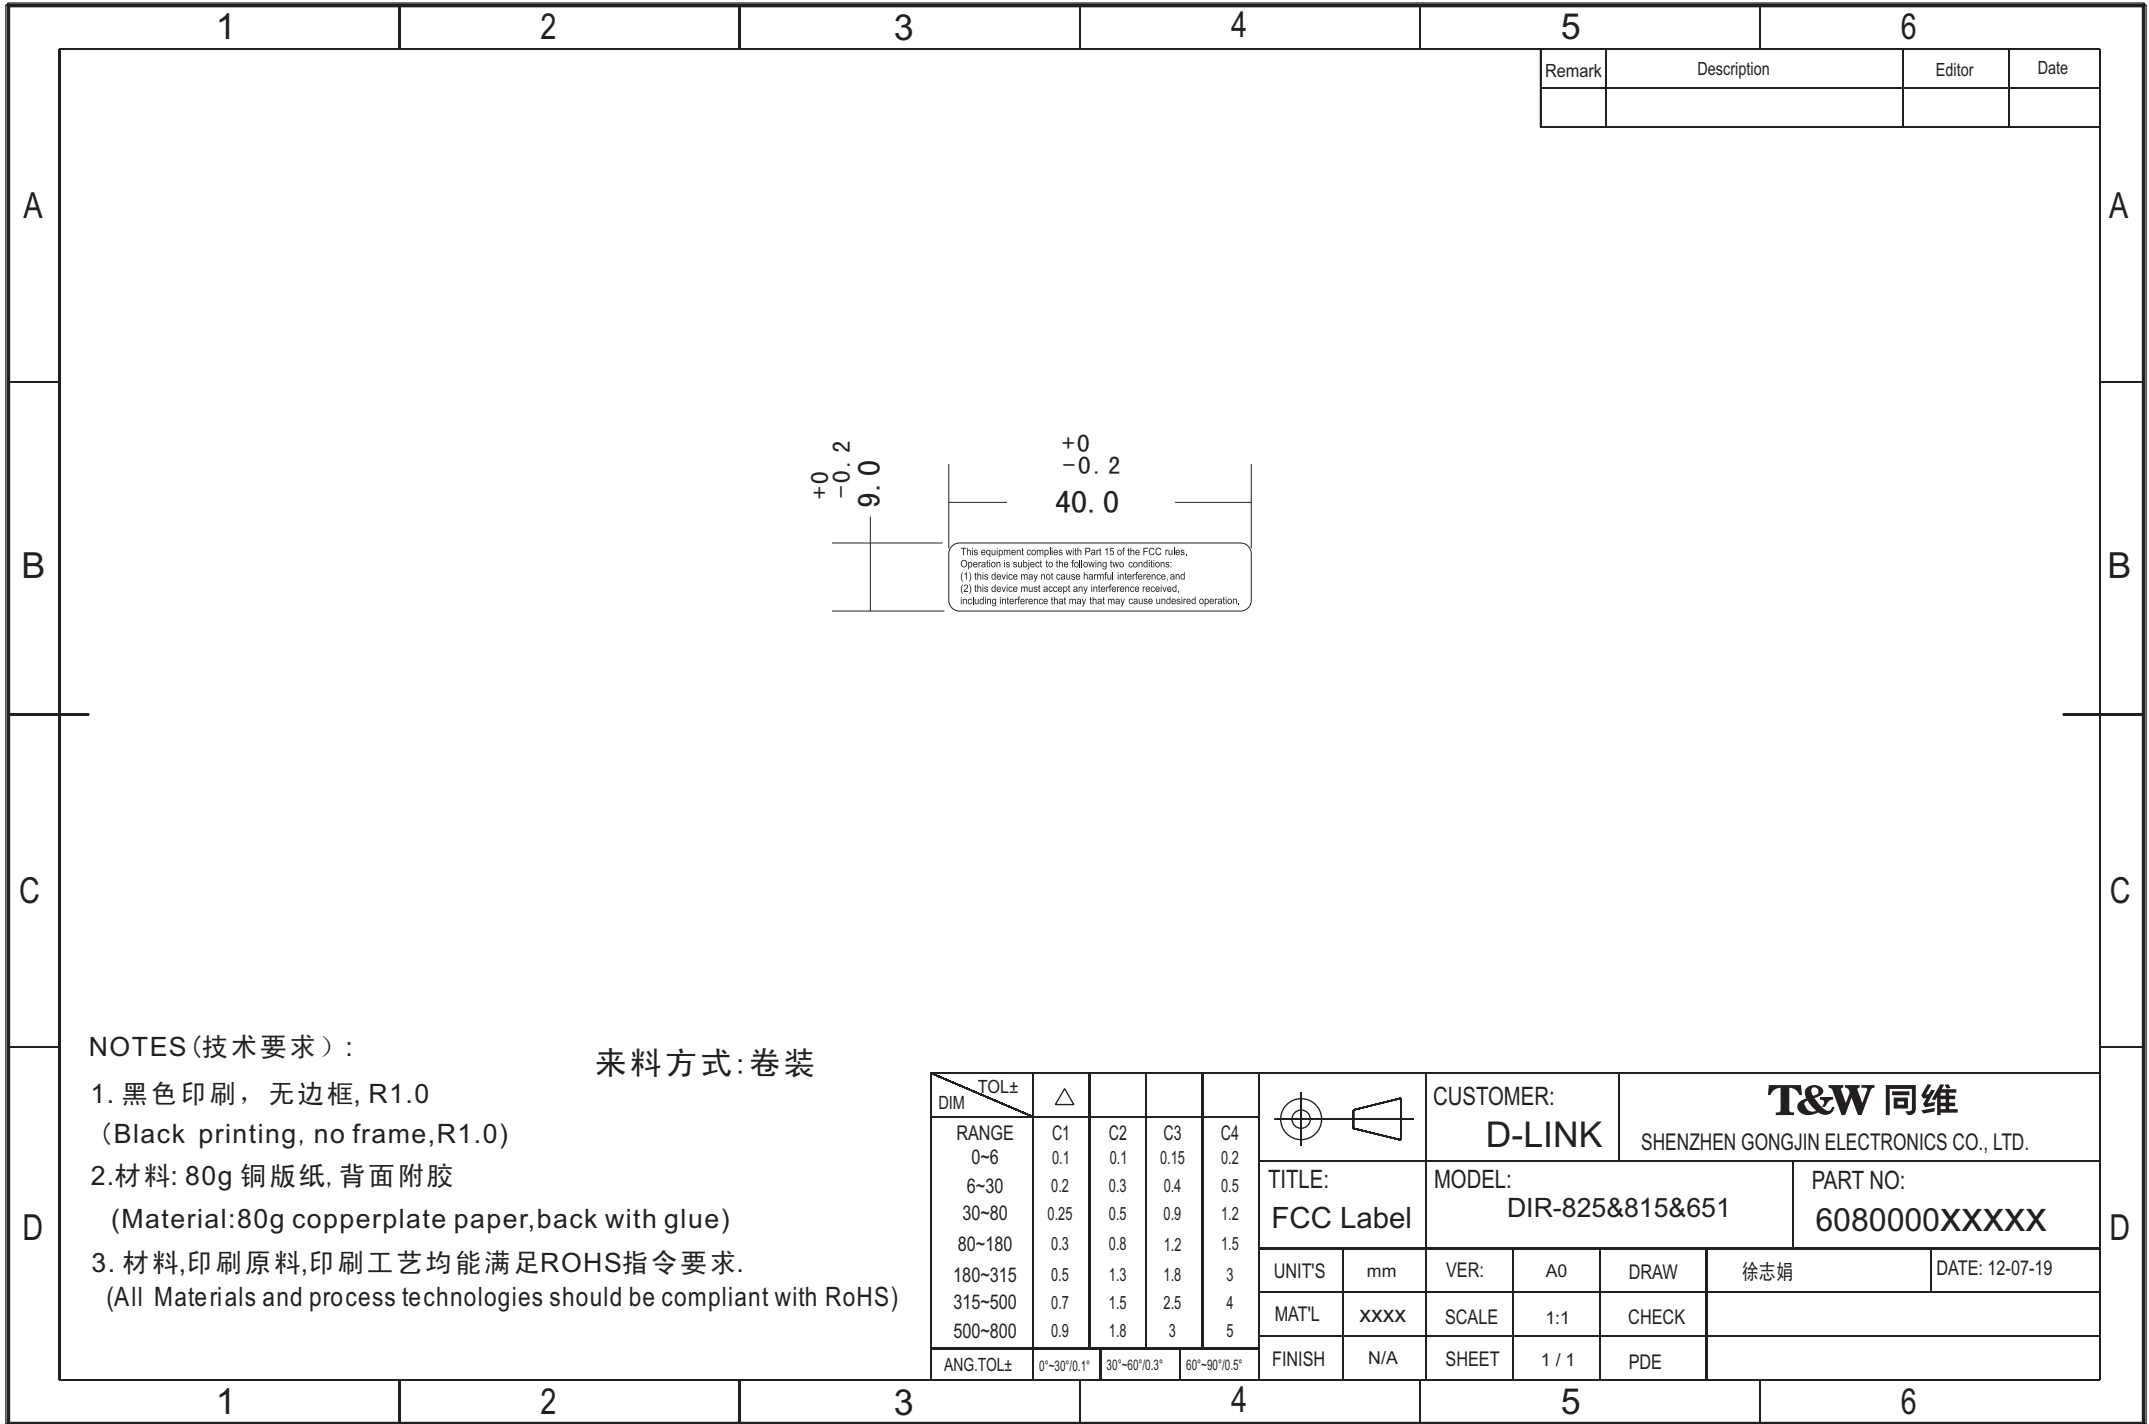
1 2 3 4 5 6

| Remark | Description | Editor | Date |
|---|---|---|---|
| | | | |

A

B

+0
−0. 2
9. 0

+0
−0. 2
40. 0

This equipment complies with Part 15 of the FCC rules,
Operation is subject to the following two conditions:
(1) this device may not cause harmful interference, and
(2) this device must accept any interference received,
including interference that may that may cause undesired operation,

C

D

NOTES(技术要求):
1. 黑色印刷，无边框, R1.0
(Black printing, no frame,R1.0)
2.材料: 80g 铜版纸, 背面附胶
(Material:80g copperplate paper,back with glue)
3. 材料,印刷原料,印刷工艺均能满足ROHS指令要求.
(All Materials and process technologies should be compliant with RoHS)

来料方式:卷装

| DIM TOL± | △ | | | |
|---|---|---|---|---|
| RANGE | C1 | C2 | C3 | C4 |
| 0~6 | 0.1 | 0.1 | 0.15 | 0.2 |
| 6~30 | 0.2 | 0.3 | 0.4 | 0.5 |
| 30~80 | 0.25 | 0.5 | 0.9 | 1.2 |
| 80~180 | 0.3 | 0.8 | 1.2 | 1.5 |
| 180~315 | 0.5 | 1.3 | 1.8 | 3 |
| 315~500 | 0.7 | 1.5 | 2.5 | 4 |
| 500~800 | 0.9 | 1.8 | 3 | 5 |
| ANG.TOL± | 0°~30°/0.1° | 30°~60°/0.3° | 60°~90°/0.5° | |

CUSTOMER:
D-LINK
T&W 同维
SHENZHEN GONGJIN ELECTRONICS CO., LTD.
TITLE:
FCC Label
MODEL:
DIR-825&815&651
PART NO:
6080000XXXXX

| UNIT'S | mm | VER: | A0 | DRAW | 徐志娟 | DATE: 12-07-19 |
|---|---|---|---|---|---|---|
| MAT'L | XXXX | SCALE | 1:1 | CHECK | | |
| FINISH | N/A | SHEET | 1 / 1 | PDE | | |

1 2 3 4 5 6